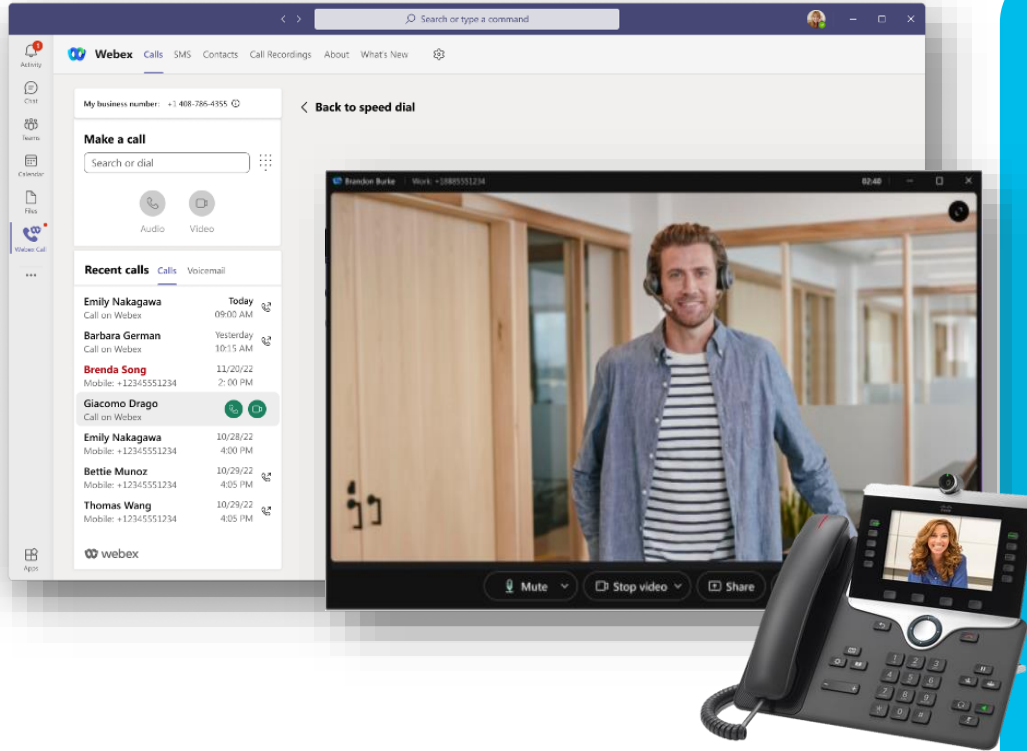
Search or type a command

Activity
Chat
Teams
Calendar
Files
Webex Call
Apps

Webex Calls SMS Contacts Call Recordings About What's New

My business number: +1 408-786-4355

Make a call
Search or dial
Audio Video

Recent calls Calls Voicemail

Emily Nakagawa
Call on Webex
Today
09:00 AM

Barbara German
Call on Webex
Yesterday
10:15 AM

Brenda Song
Mobile: +12345551234
11/20/22
2:00 PM

Giacomo Drago
Call on Webex

Emily Nakagawa
Mobile: +12345551234
10/28/22
4:00 PM

Bettie Munoz
Mobile: +12345551234
10/29/22
4:05 PM

Thomas Wang
Mobile: +12345551234
10/29/22
4:05 PM

webex

Back to speed dial

Brandon Burke Work: +18885551234
02:40

Mute
Stop video
Share